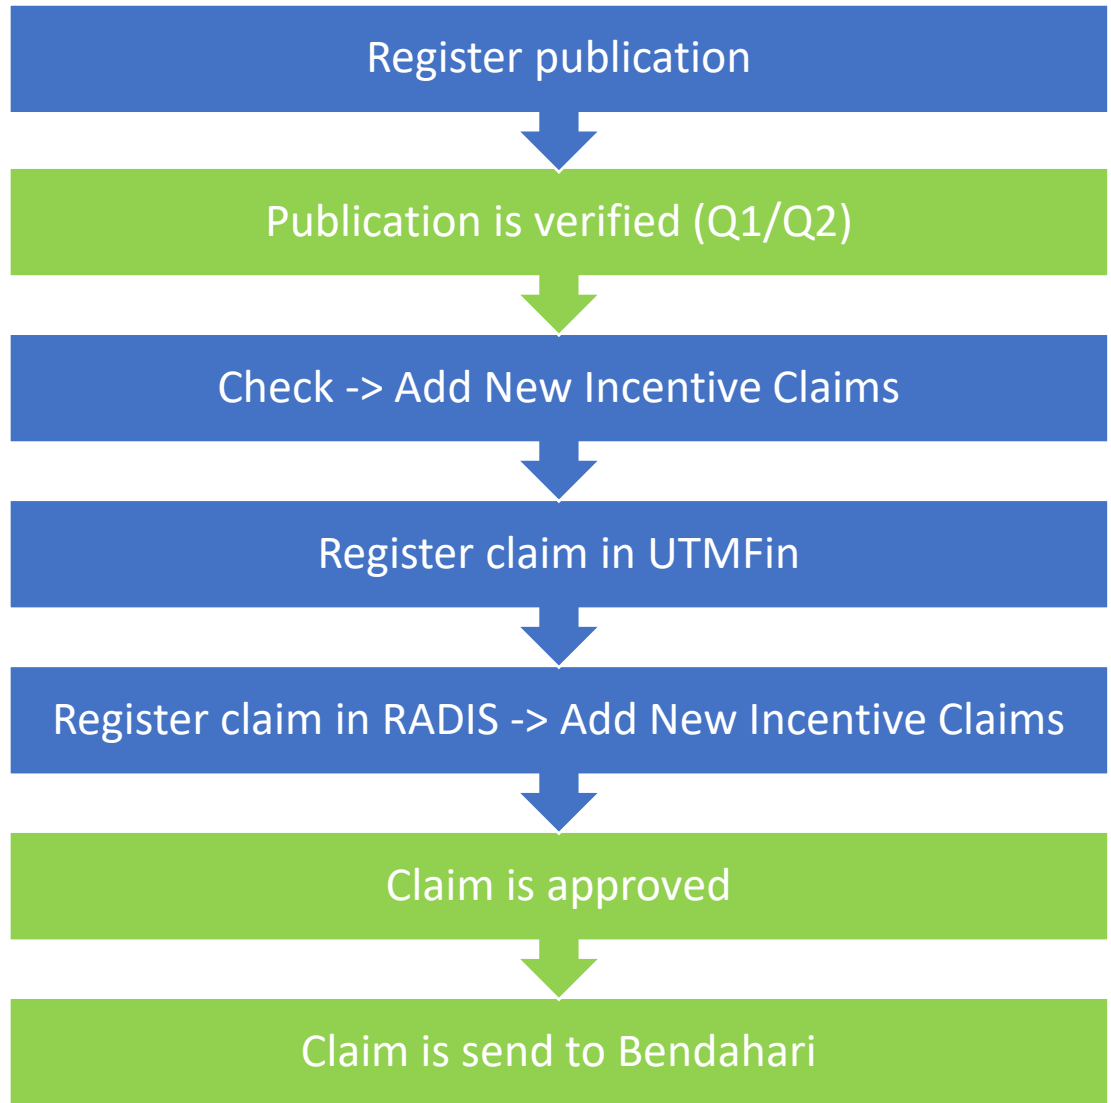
Register publication

Publication is verified (Q1/Q2)

Check -> Add New Incentive Claims

Register claim in UTMFin

Register claim in RADIS -> Add New Incentive Claims

Claim is approved

Claim is send to Bendahari